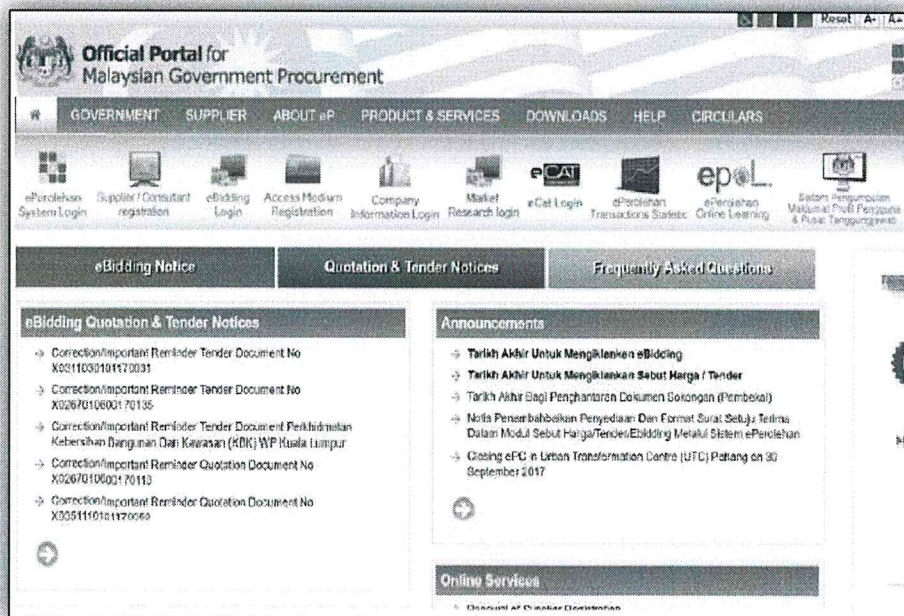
Reset A- A+

Official Portal for Malaysian Government Procurement

GOVERNMENT SUPPLIER ABOUT eP PRODUCT & SERVICES DOWNLOADS HELP CIRCULARS

ePerolehan System Login
Supplier / Consultant registration
eBidding Login
Access Medium Registration
Company Information Login
Market Research login
eCAT eCat Login
ePerolehan Transactions Statistic
epoL ePerolehan Online Learning
Sistem Pengumpulan Maklumat Profil Pengguna & Pusat Tanggungjawab

eBidding Notice
Quotation & Tender Notices
Frequently Asked Questions

eBidding Quotation & Tender Notices

Correction/Important Reminder Tender Document No X0311030101170031

Correction/Important Reminder Tender Document No X02670106001170135

Correction/Important Reminder Tender Document Perkhidmatan Kebersihan Bangunan Dan Kawasan (KBK) WP Kuala Lumpur

Correction/Important Reminder Quotation Document No X02670106001170113

Correction/Important Reminder Quotation Document No X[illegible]

Announcements

Tarikh Akhir Untuk Mengiklankan eBidding

Tarikh Akhir Untuk Mengiklankan Sebut Harga / Tender

Tarikh Akhir Bagi Penghantaran Dokumen Sokongan (Pembekal)

Notis Penambahbaikan Penyediaan Dan Format Surat Setuju Terima Dalam Modul Sebut Harga/Tender/Ebidding Melalui Sistem ePerolehan

Closing ePC in Urban Transformation Centre (UTC) Pahang on 30 September 2017

Online Services

Renewal of Supplier Registration